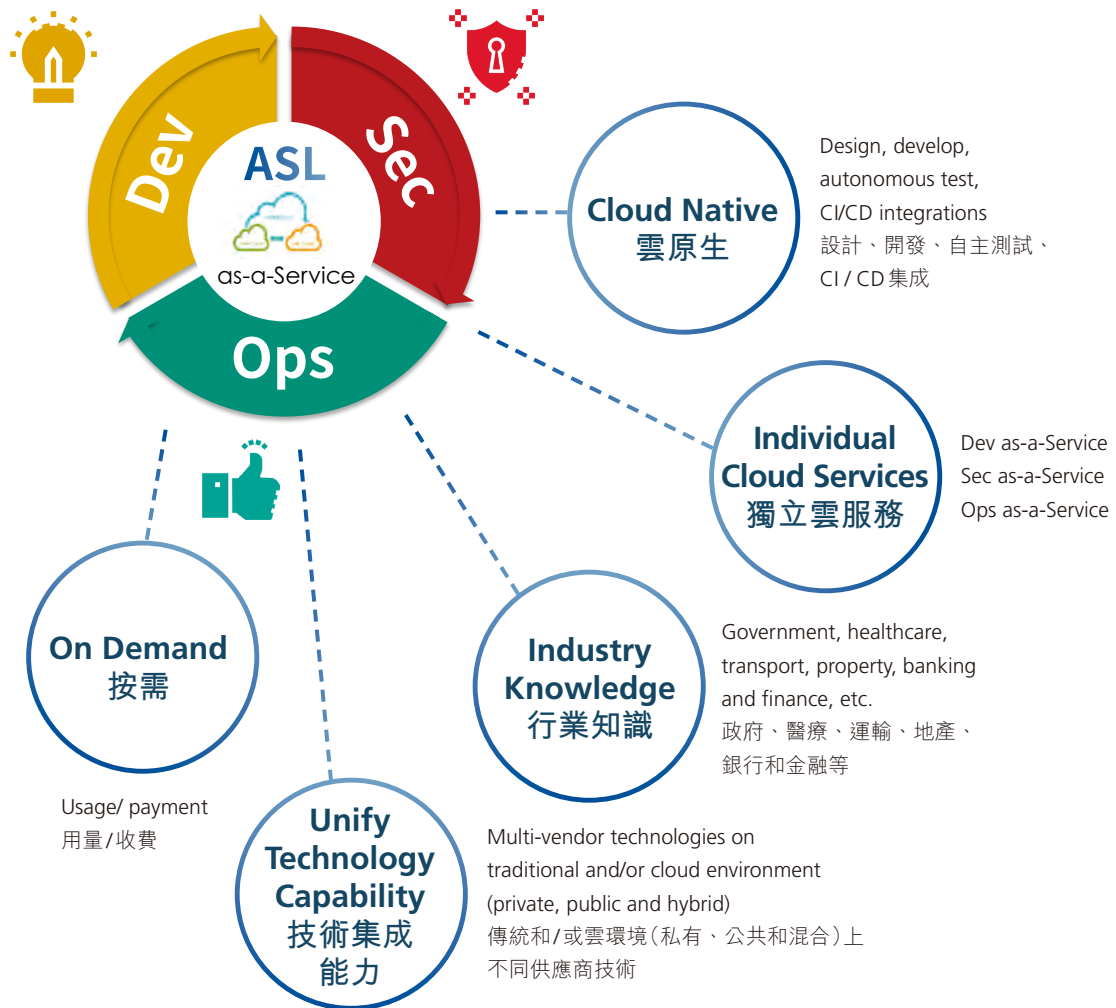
Dev
Sec
ASL
as-a-Service
Ops

Cloud Native
雲原生

Design, develop, autonomous test, CI/CD integrations
設計、開發、自主測試、CI / CD 集成

Individual Cloud Services
獨立雲服務

Dev as-a-Service
Sec as-a-Service
Ops as-a-Service

Industry Knowledge
行業知識

Government, healthcare, transport, property, banking and finance, etc.
政府、醫療、運輸、地產、銀行和金融等

On Demand
按需

Usage/ payment
用量/收費

Unify Technology Capability
技術集成能力

Multi-vendor technologies on traditional and/or cloud environment (private, public and hybrid)
傳統和/或雲環境(私有、公共和混合)上不同供應商技術